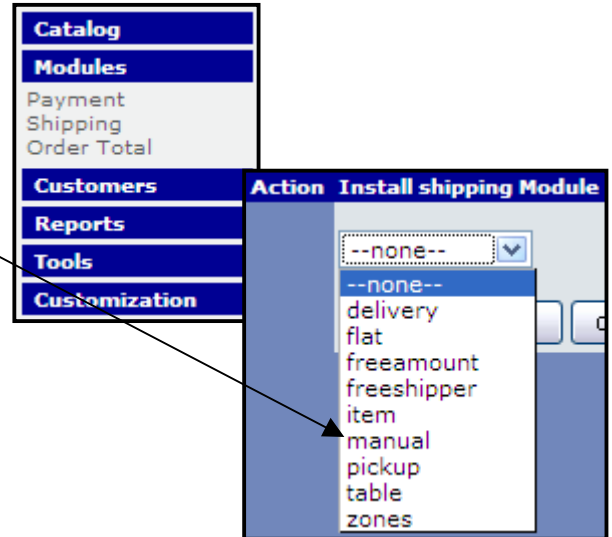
Catalog
Modules
Payment
Shipping
Order Total
Customers
Reports
Tools
Customization

Action Install shipping Module

--none--
--none--
delivery
flat
freeamount
freeshipper
item
manual
pickup
table
zones